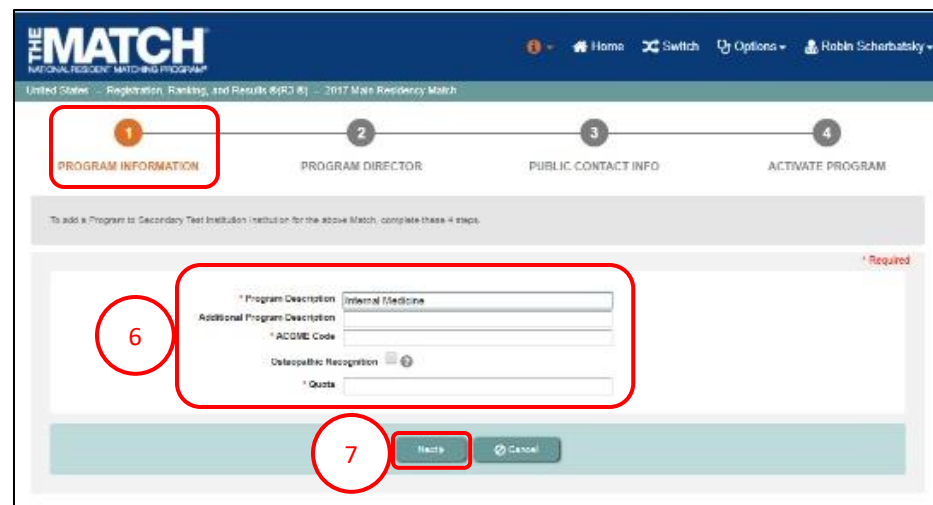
THE MATCH
NATIONAL RESIDENT MATCHING PROGRAM®

Home Switch Options Robin Scherbatsky

United States - Registration, Ranking, and Results ®(R3 ®) - 2017 Main Residency Match

1 PROGRAM INFORMATION
2 PROGRAM DIRECTOR
3 PUBLIC CONTACT INFO
4 ACTIVATE PROGRAM

To add a Program to Secondary Test Institution Institution for the above Match, complete these 4 steps.

* Required

* Program Description Internal Medicine
Additional Program Description
* ACGME Code
Osteopathic Recognition
* Quota

6

7

Next Cancel